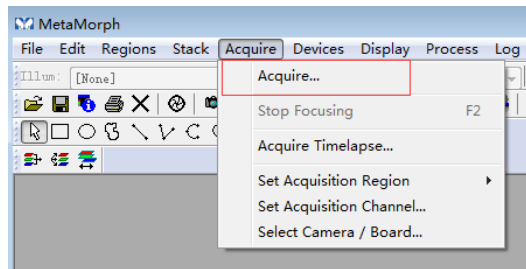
MetaMorph

File Edit Regions Stack Acquire Devices Display Process Log

Illum: [None]

Acquire...

Stop Focusing F2

Acquire Timelapse...

Set Acquisition Region

Set Acquisition Channel...

Select Camera / Board...